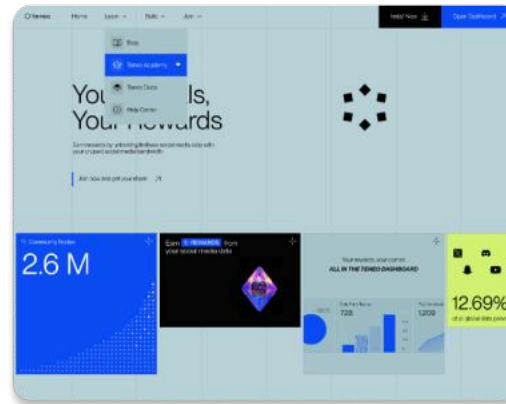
Teneo Home Learn Build Join

Install Now Open Dashboard

Blog

Teneo Academy

Teneo Docs

Help Center

You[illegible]ls, Your Rewards

Earn rewards by unlocking limitless social media data with your unused social media bandwidth

Join now and get your share

Community Nodes

2.6 M

Earn REWARDS from your social media data

Your rewards, your control

ALL IN THE TENEO DASHBOARD

728

1209

12.69%

of all global data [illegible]